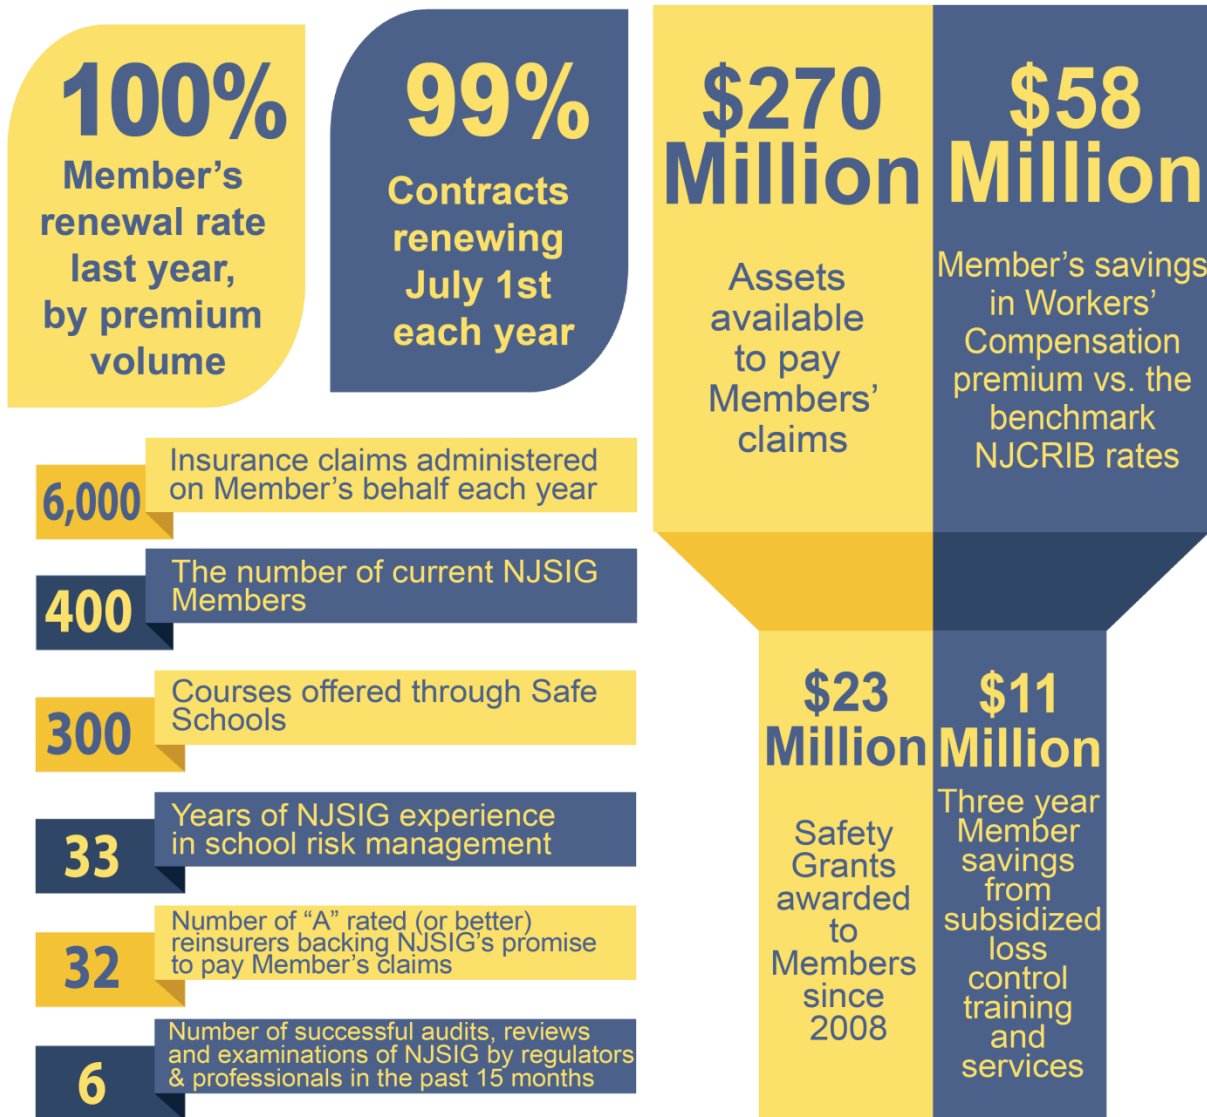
100%
Member's renewal rate last year, by premium volume

99%
Contracts renewing July 1st each year

$270 Million
Assets available to pay Members' claims

$58 Million
Member's savings in Workers' Compensation premium vs. the benchmark NJCRIB rates

6,000
Insurance claims administered on Member's behalf each year

400
The number of current NJSIG Members

300
Courses offered through Safe Schools

33
Years of NJSIG experience in school risk management

32
Number of "A" rated (or better) reinsurers backing NJSIG's promise to pay Member's claims

6
Number of successful audits, reviews and examinations of NJSIG by regulators & professionals in the past 15 months

$23 Million
Safety Grants awarded to Members since 2008

$11 Million
Three year Member savings from subsidized loss control training and services